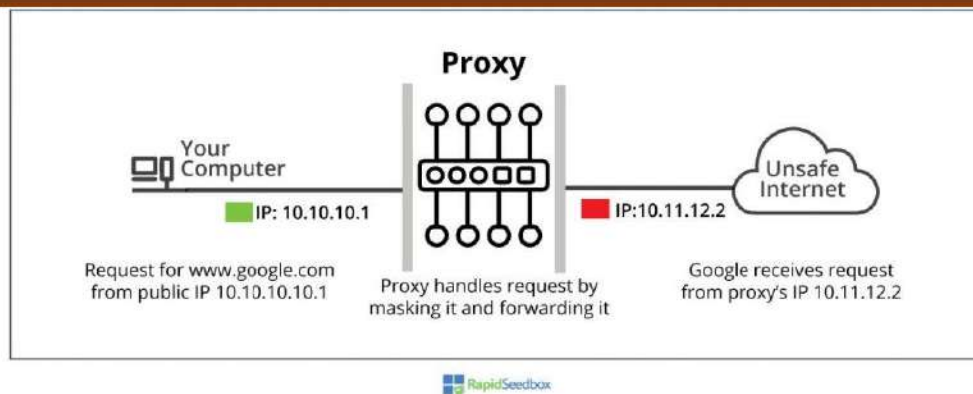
Proxy

Your Computer

IP: 10.10.10.1

Request for www.google.com from public IP 10.10.10.10.1

Proxy handles request by masking it and forwarding it

Unsafe Internet

IP:10.11.12.2

Google receives request from proxy's IP 10.11.12.2

RapidSeedbox